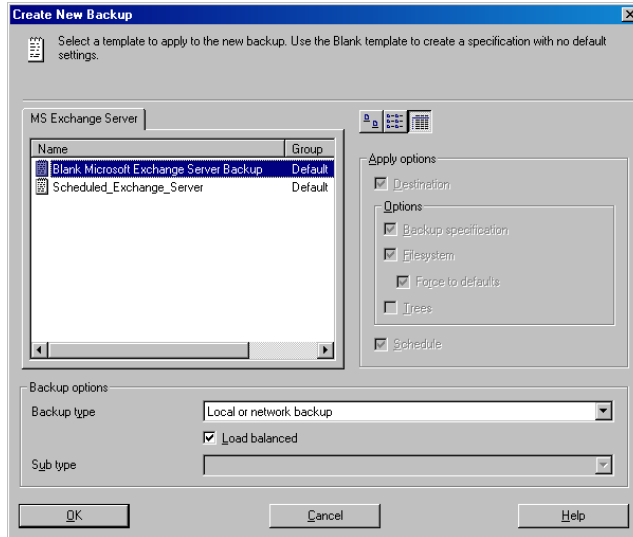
Create New Backup

Select a template to apply to the new backup. Use the Blank template to create a specification with no default settings.

MS Exchange Server

| Name | Group |
|---|---|
| Blank Microsoft Exchange Server Backup | Default |
| Scheduled_Exchange_Server | Default |

Apply options
Destination
Options
Backup specification
Filesystem
Force to defaults
Trees
Schedule

Backup options
Backup type
Local or network backup
Load balanced
Sub type

OK
Cancel
Help